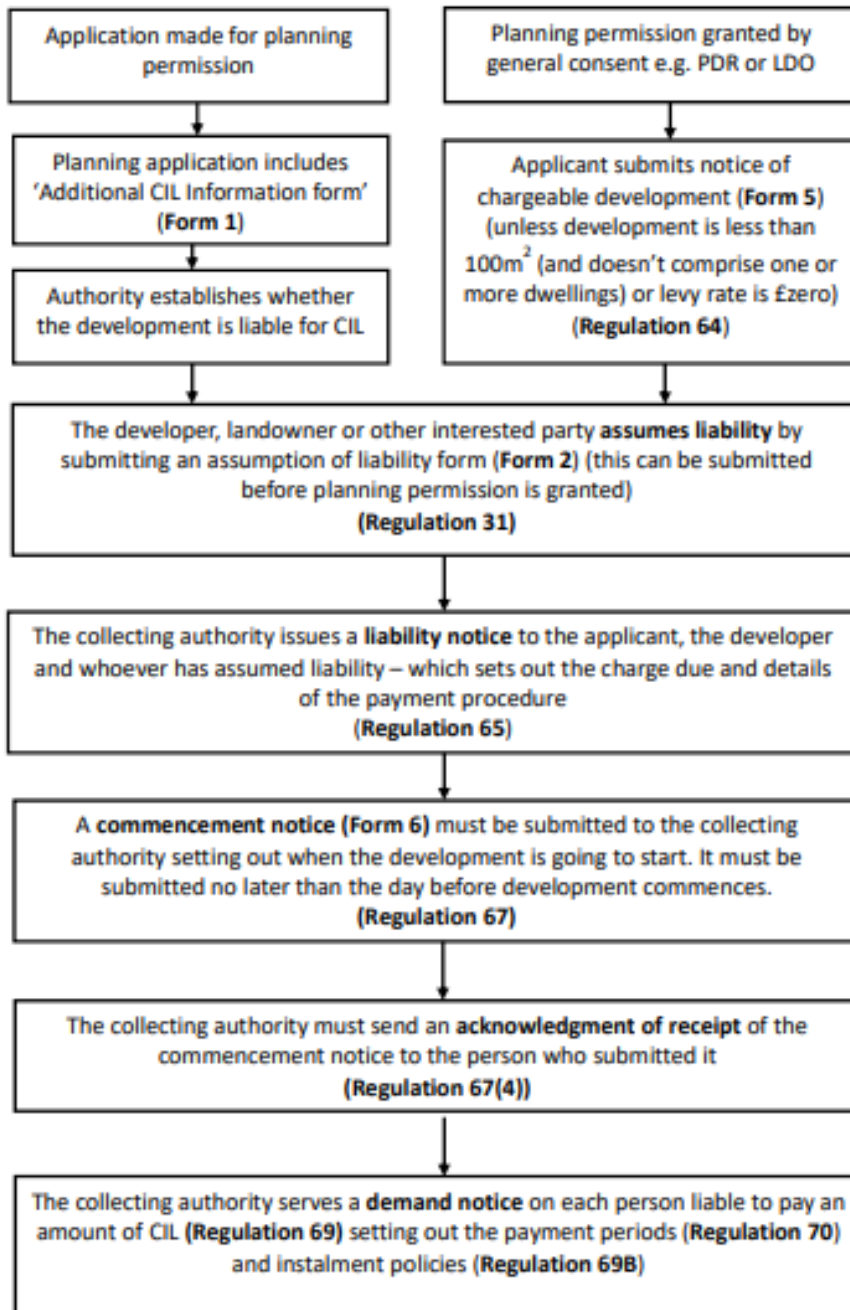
Application made for planning permission

Planning application includes 'Additional CIL Information form' (Form 1)

Authority establishes whether the development is liable for CIL

Planning permission granted by general consent e.g. PDR or LDO

Applicant submits notice of chargeable development (Form 5) (unless development is less than $100m^2$ (and doesn't comprise one or more dwellings) or levy rate is £zero) (Regulation 64)

The developer, landowner or other interested party assumes liability by submitting an assumption of liability form (Form 2) (this can be submitted before planning permission is granted) (Regulation 31)

The collecting authority issues a liability notice to the applicant, the developer and whoever has assumed liability – which sets out the charge due and details of the payment procedure (Regulation 65)

A commencement notice (Form 6) must be submitted to the collecting authority setting out when the development is going to start. It must be submitted no later than the day before development commences. (Regulation 67)

The collecting authority must send an acknowledgment of receipt of the commencement notice to the person who submitted it (Regulation 67(4))

The collecting authority serves a demand notice on each person liable to pay an amount of CIL (Regulation 69) setting out the payment periods (Regulation 70) and instalment policies (Regulation 69B)